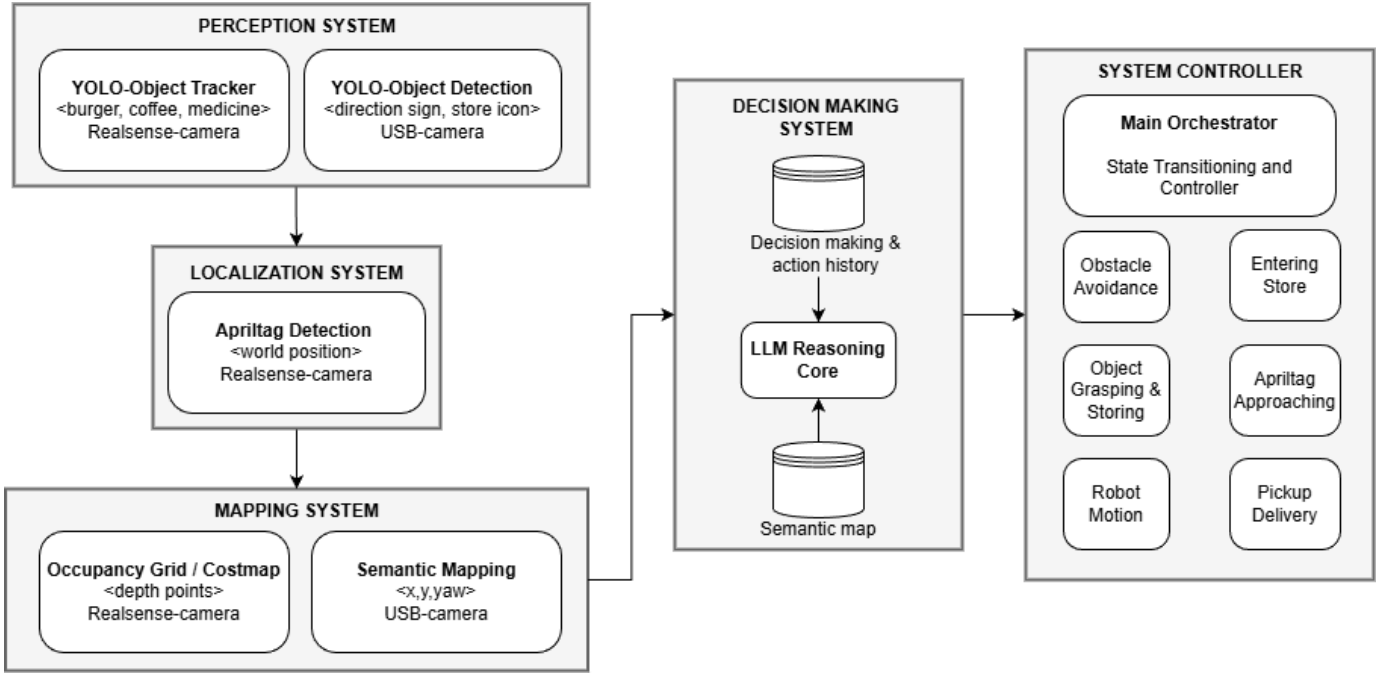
PERCEPTION SYSTEM

YOLO-Object Tracker
<burger, coffee, medicine>
Realsense-camera

YOLO-Object Detection
<direction sign, store icon>
USB-camera

LOCALIZATION SYSTEM

Apriltag Detection
<world position>
Realsense-camera

MAPPING SYSTEM

Occupancy Grid / Costmap
<depth points>
Realsense-camera

Semantic Mapping
<x,y,yaw>
USB-camera

DECISION MAKING SYSTEM

Decision making & action history

LLM Reasoning Core

Semantic map

SYSTEM CONTROLLER

Main Orchestrator
State Transitioning and Controller

Obstacle Avoidance

Entering Store

Object Grasping & Storing

Apriltag Approaching

Robot Motion

Pickup Delivery